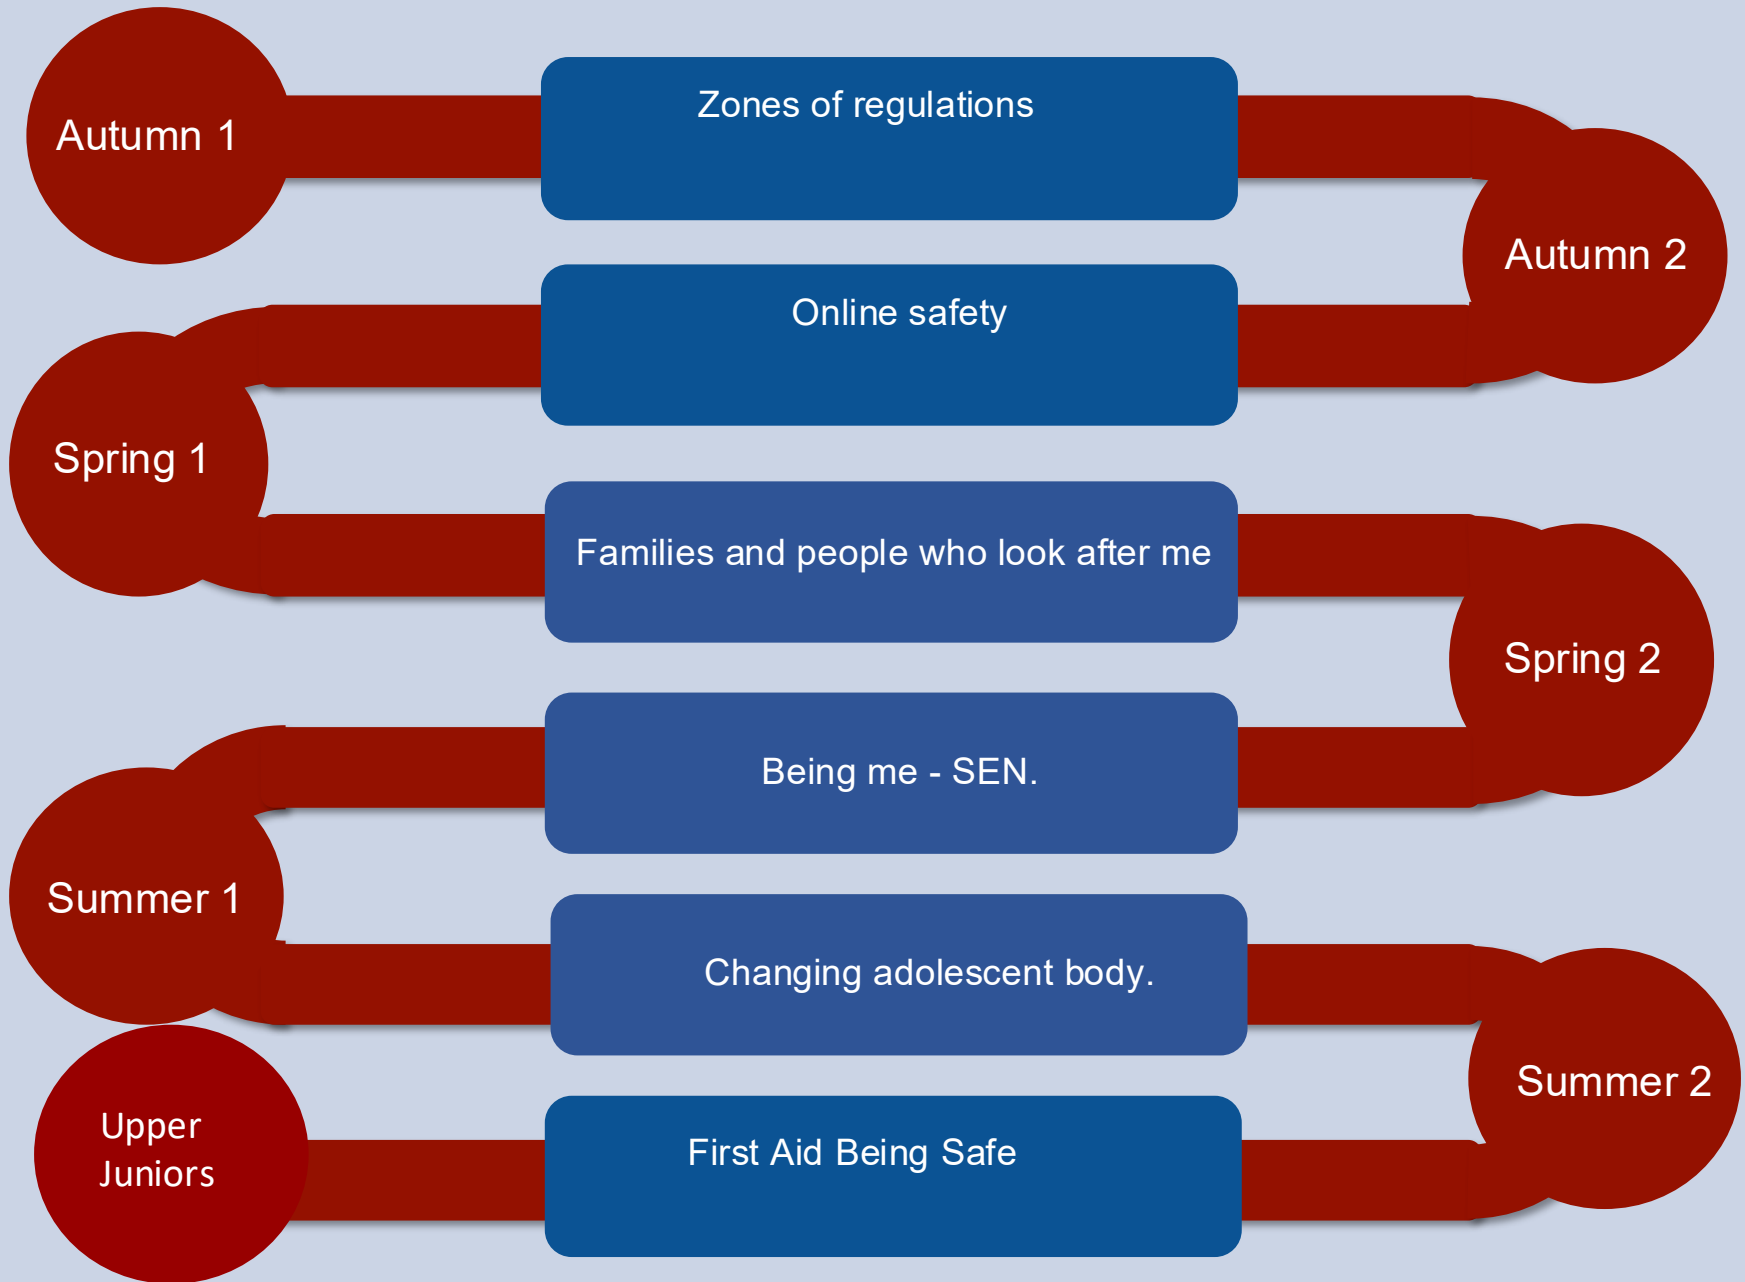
Autumn 1

Zones of regulations

Autumn 2

Online safety

Spring 1

Families and people who look after me

Spring 2

Being me - SEN.

Summer 1

Changing adolescent body.

Summer 2

Upper Juniors

First Aid Being Safe